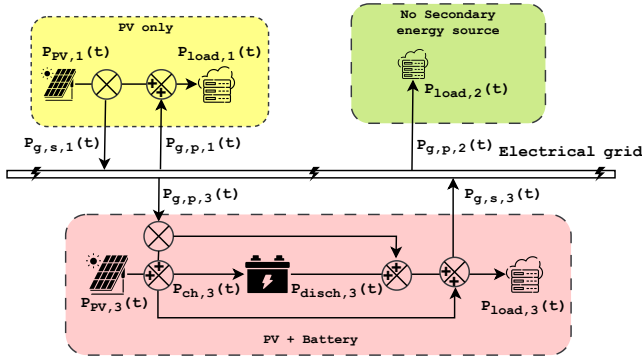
PV only

$P_{PV,1}(t)$

$P_{load,1}(t)$

No Secondary energy source

$P_{load,2}(t)$

$P_{g,s,1}(t)$

$P_{g,p,1}(t)$

$P_{g,p,2}(t)$

Electrical grid

$P_{g,p,3}(t)$

$P_{g,s,3}(t)$

$P_{PV,3}(t)$

$P_{ch,3}(t)$

$P_{disch,3}(t)$

$P_{load,3}(t)$

PV + Battery